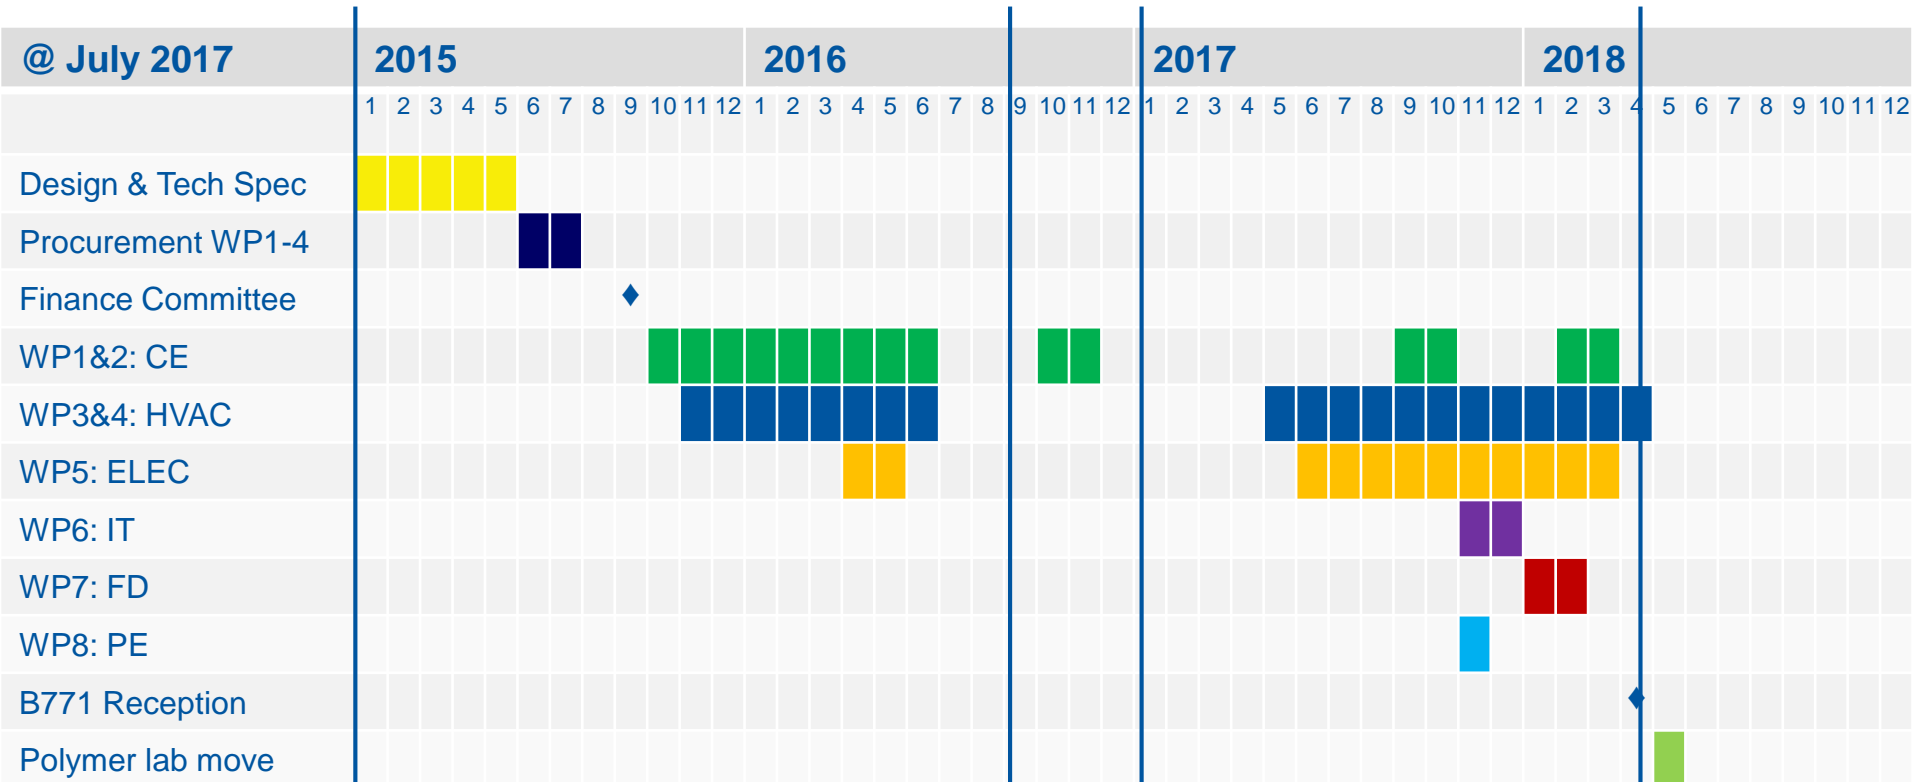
| @ July 2017 | 2015 | | | | | | | | | | | | 2016 | | | | | | | | | | | | 2017 | | | | | | | | | | | | 2018 | | | | | | | | | | | |
|---|---|---|---|---|---|---|---|---|---|---|---|---|---|---|---|---|---|---|---|---|---|---|---|---|---|---|---|---|---|---|---|---|---|---|---|---|---|---|---|---|---|---|---|---|---|---|---|---|
| | 1 | 2 | 3 | 4 | 5 | 6 | 7 | 8 | 9 | 10 | 11 | 12 | 1 | 2 | 3 | 4 | 5 | 6 | 7 | 8 | 9 | 10 | 11 | 12 | 1 | 2 | 3 | 4 | 5 | 6 | 7 | 8 | 9 | 10 | 11 | 12 | 1 | 2 | 3 | 4 | 5 | 6 | 7 | 8 | 9 | 10 | 11 | 12 |
| Design & Tech Spec | | | | | | | | | | | | | | | | | | | | | | | | | | | | | | | | | | | | | | | | | | | | | | | | |
| Procurement WP1-4 | | | | | | | | | | | | | | | | | | | | | | | | | | | | | | | | | | | | | | | | | | | | | | | | |
| Finance Committee | | | | | | | | | | | | | | | | | | | | | | | | | | | | | | | | | | | | | | | | | | | | | | | | |
| WP1&2: CE | | | | | | | | | | | | | | | | | | | | | | | | | | | | | | | | | | | | | | | | | | | | | | | | |
| WP3&4: HVAC | | | | | | | | | | | | | | | | | | | | | | | | | | | | | | | | | | | | | | | | | | | | | | | | |
| WP5: ELEC | | | | | | | | | | | | | | | | | | | | | | | | | | | | | | | | | | | | | | | | | | | | | | | | |
| WP6: IT | | | | | | | | | | | | | | | | | | | | | | | | | | | | | | | | | | | | | | | | | | | | | | | | |
| WP7: FD | | | | | | | | | | | | | | | | | | | | | | | | | | | | | | | | | | | | | | | | | | | | | | | | |
| WP8: PE | | | | | | | | | | | | | | | | | | | | | | | | | | | | | | | | | | | | | | | | | | | | | | | | |
| B771 Reception | | | | | | | | | | | | | | | | | | | | | | | | | | | | | | | | | | | | | | | | | | | | | | | | |
| Polymer lab move | | | | | | | | | | | | | | | | | | | | | | | | | | | | | | | | | | | | | | | | | | | | | | | | |